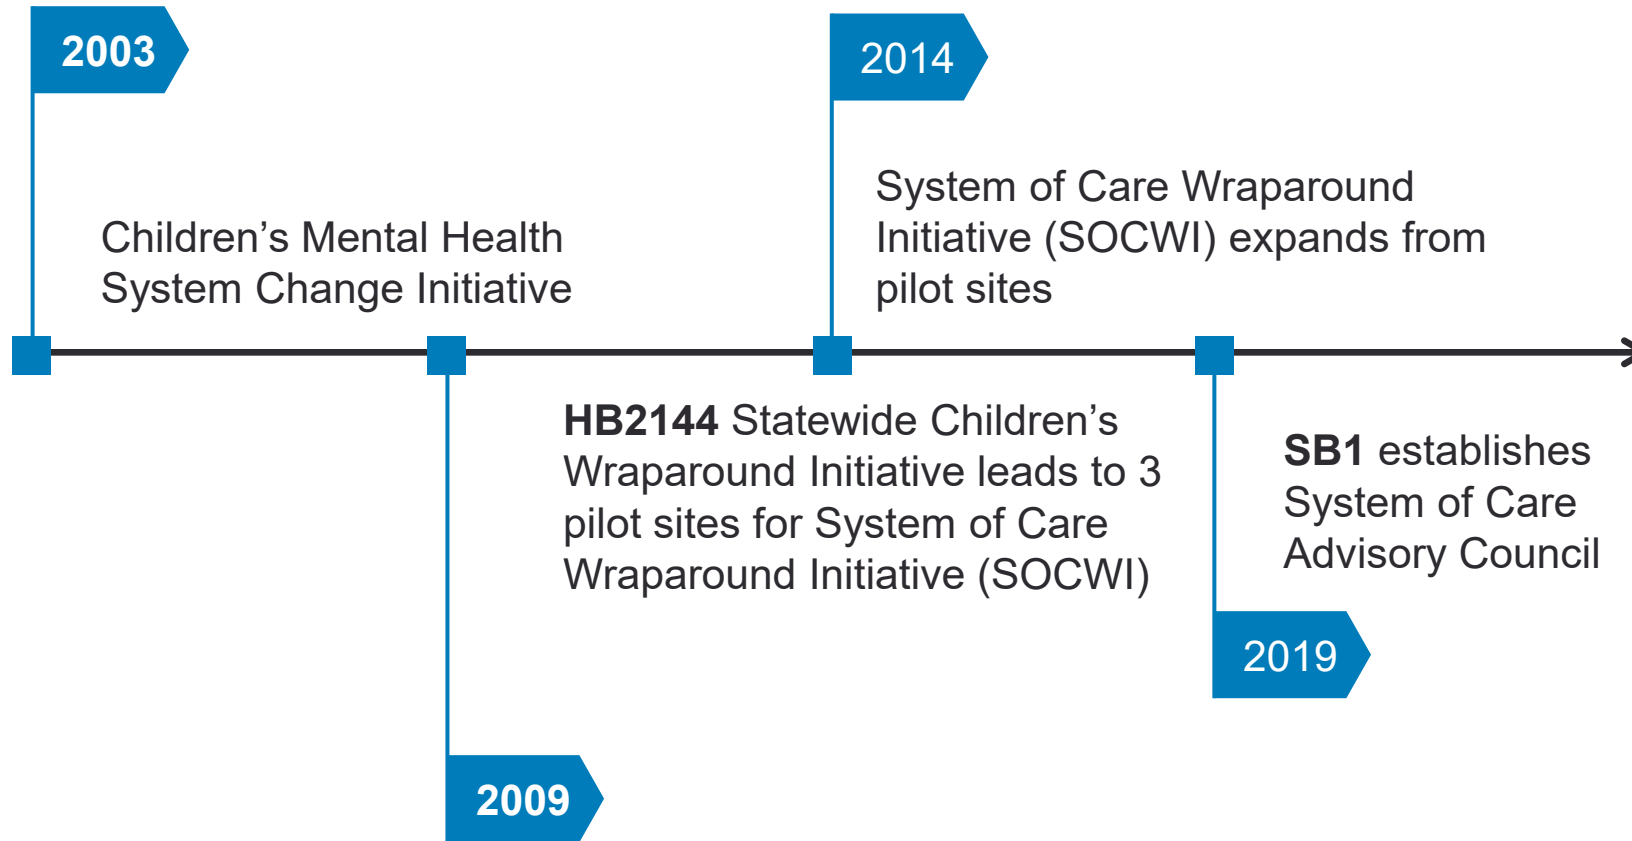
2003

Children’s Mental Health System Change Initiative

2014

System of Care Wraparound Initiative (SOCWI) expands from pilot sites

HB2144 Statewide Children’s Wraparound Initiative leads to 3 pilot sites for System of Care Wraparound Initiative (SOCWI)

2009

SB1 establishes System of Care Advisory Council

2019